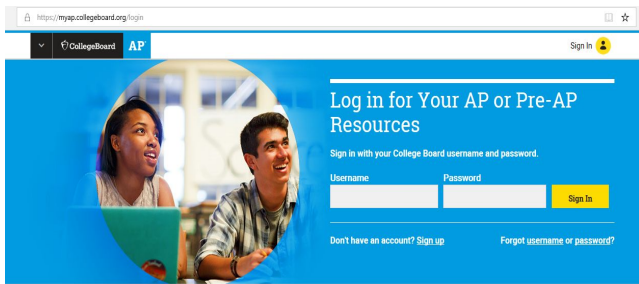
https://myap.collegeboard.org/login

CollegeBoard AP

Sign In

Log in for Your AP or Pre-AP Resources

Sign in with your College Board username and password.

Username

Password

Sign In

Don't have an account? Sign up

Forgot username or password?